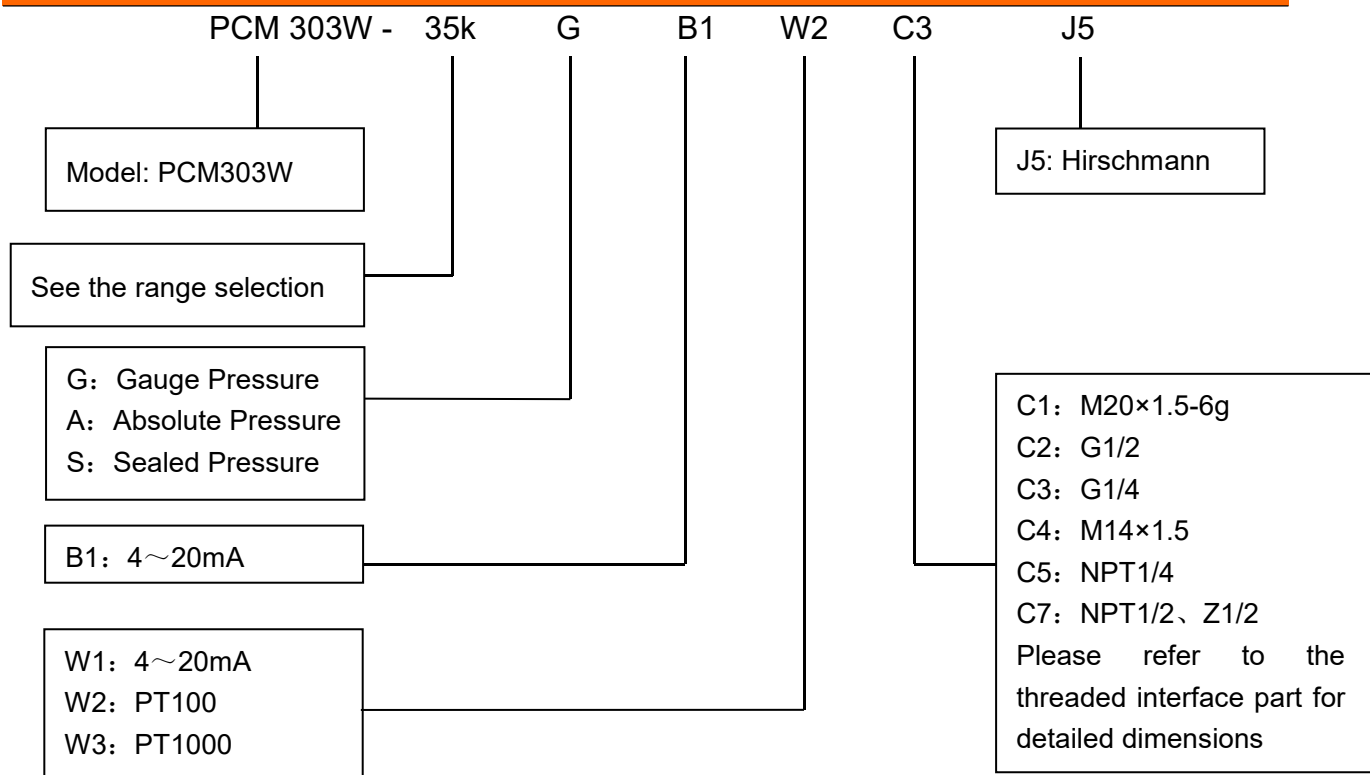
PCM 303W - 35k G B1 W2 C3 J5

Model: PCM303W

J5: Hirschmann

See the range selection

G：Gauge Pressure
A：Absolute Pressure
S：Sealed Pressure

C1：M20×1.5-6g
C2：G1/2
C3：G1/4
C4：M14×1.5
C5：NPT1/4
C7：NPT1/2、Z1/2
Please refer to the threaded interface part for detailed dimensions

B1：4～20mA

W1：4～20mA
W2：PT100
W3：PT1000